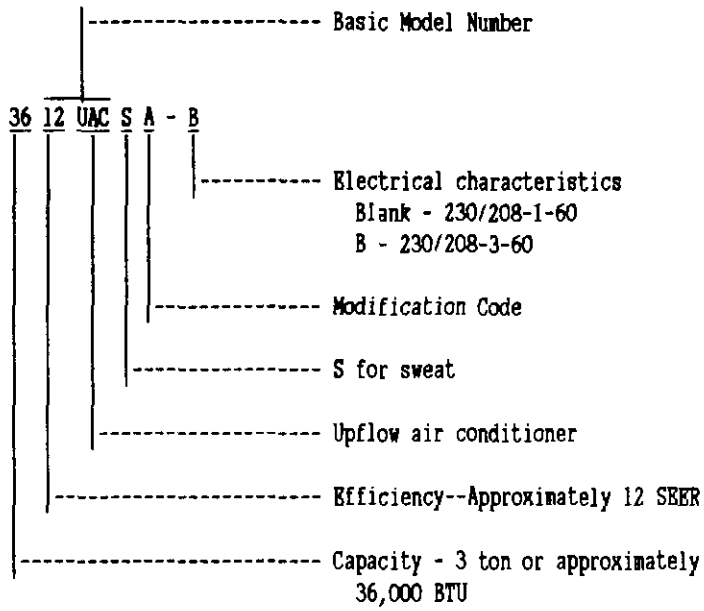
Basic Model Number

36 12 UAC S A - B

Electrical characteristics
Blank - 230/208-1-60
B - 230/208-3-60

Modification Code

S for sweat

Upflow air conditioner

Efficiency--Approximately 12 SEER

Capacity - 3 ton or approximately 36,000 BTU